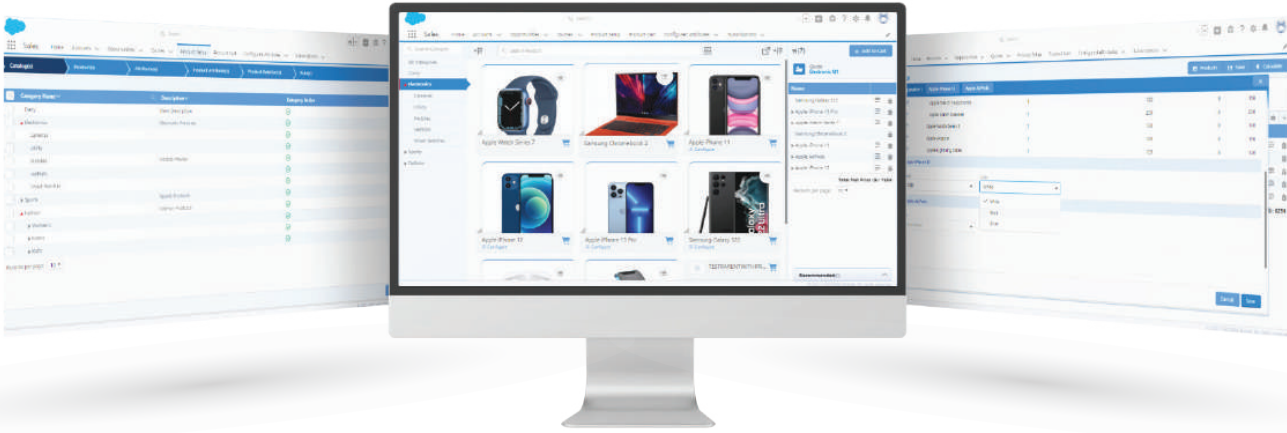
Sales

Catalog

Category Name

Description

Electronics

Cameras

Sports

Fashion

Apple Watch Series 7

Samsung Chromebook 2

Apple iPhone 11

Apple iPhone 12

Apple iPhone 13 Pro

Samsung Galaxy S22

Add to Cart

Quote

Products

Save

Cancel